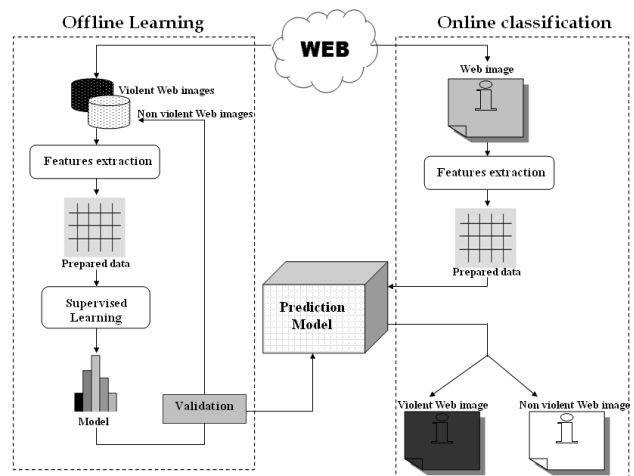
Offline Learning

WEB

Online classification

Violent Web images

Non violent Web images

Features extraction

Prepared data

Supervised Learning

Model

Validation

Prediction Model

Web image

Features extraction

Prepared data

Violent Web image

Non violent Web image